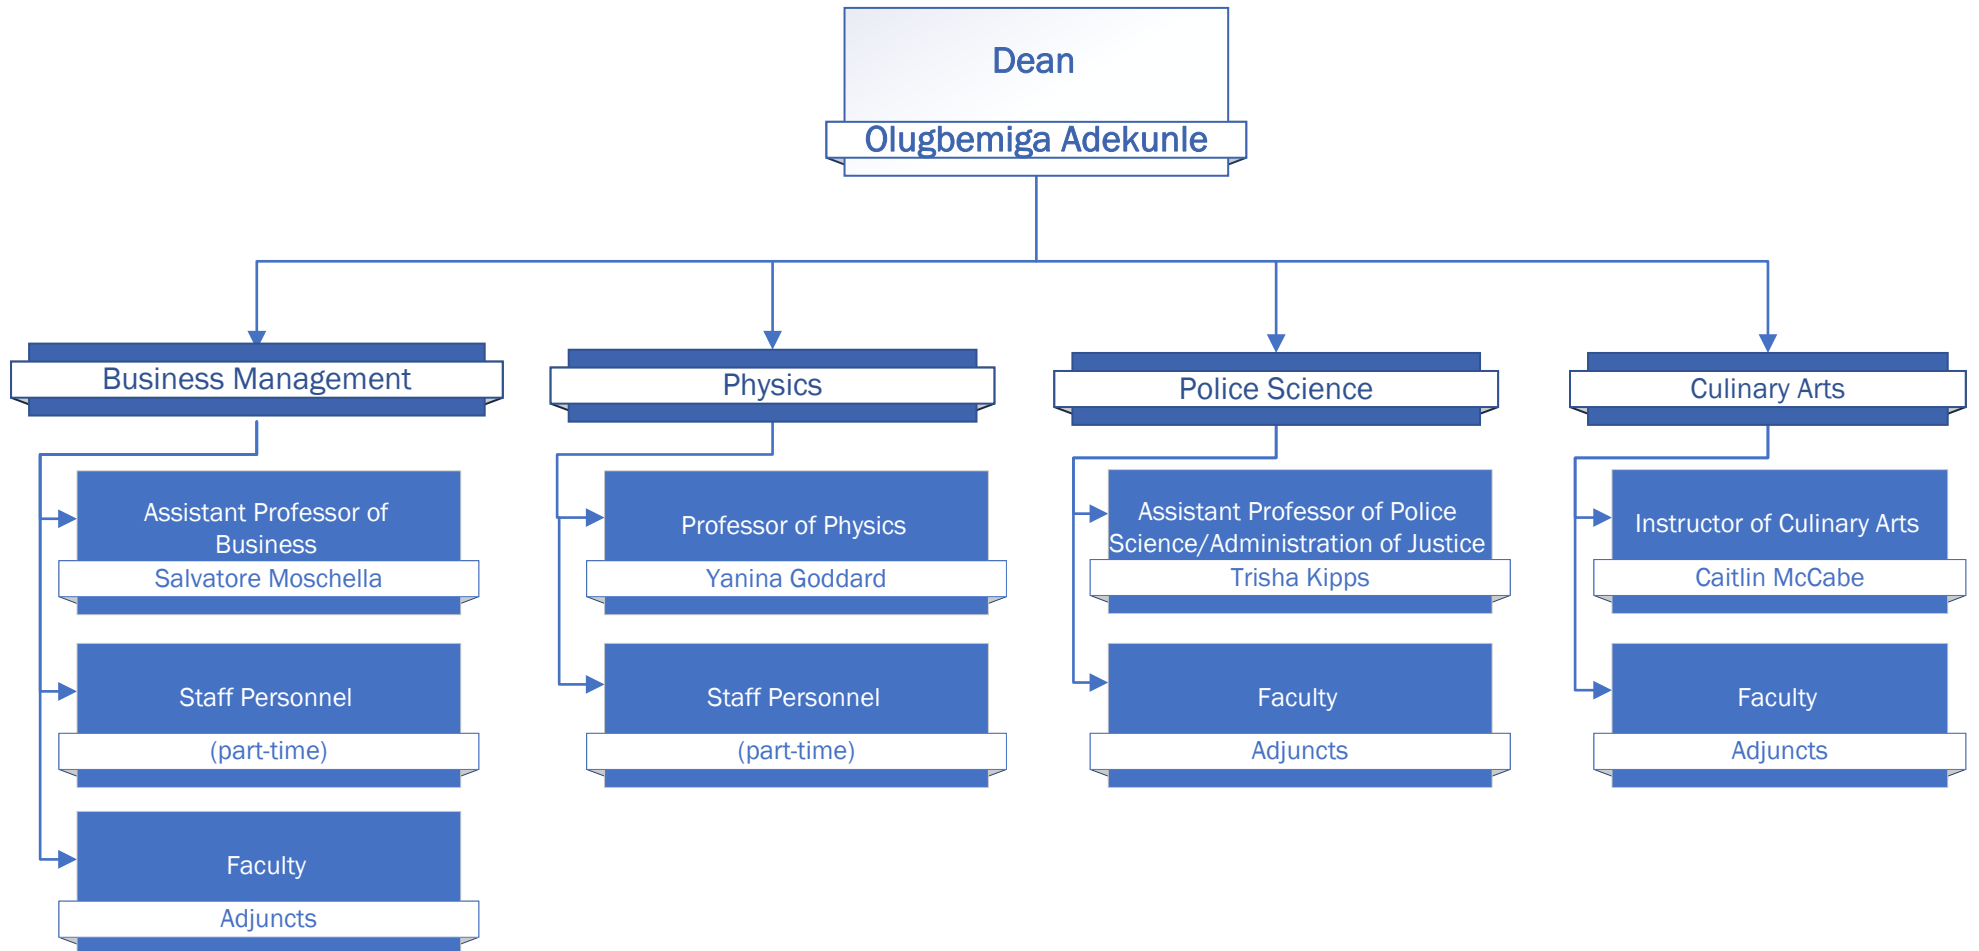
Dean
Olugbemiga Adekunle

Business Management

Assistant Professor of Business
Salvatore Moschella

Staff Personnel
(part-time)

Faculty
Adjuncts

Physics

Professor of Physics
Yanina Goddard

Staff Personnel
(part-time)

Police Science

Assistant Professor of Police Science/Administration of Justice
Trisha Kipps

Faculty
Adjuncts

Culinary Arts

Instructor of Culinary Arts
Caitlin McCabe

Faculty
Adjuncts